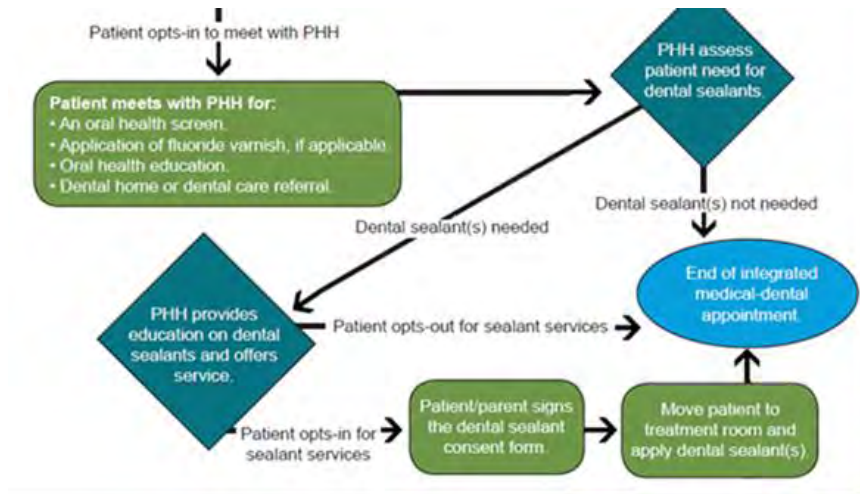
Patient opts-in to meet with PHH

Patient meets with PHH for:
• An oral health screen.
• Application of fluoride varnish, if applicable.
• Oral health education.
• Dental home or dental care referral.

PHH assess patient need for dental sealants.

Dental sealant(s) not needed

Dental sealant(s) needed

End of integrated medical-dental appointment.

PHH provides education on dental sealants and offers service.

Patient opts-out for sealant services

Patient opts-in for sealant services

Patient/parent signs the dental sealant consent form.

Move patient to treatment room and apply dental sealant(s).